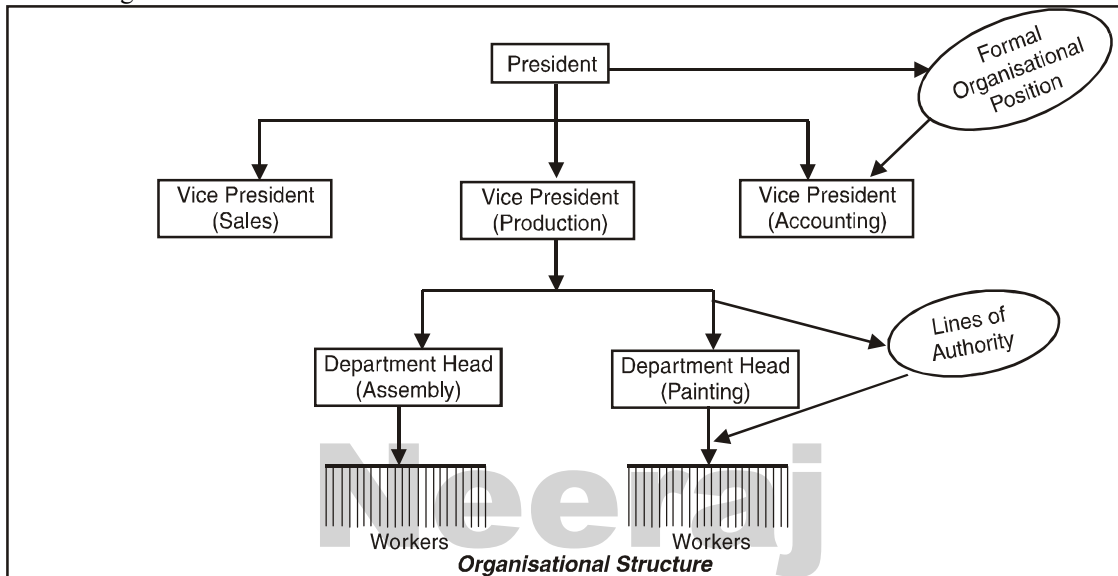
President

Formal Organisational Position

Vice President (Sales)

Vice President (Production)

Vice President (Accounting)

Lines of Authority

Department Head (Assembly)

Department Head (Painting)

Neeraj

Workers

Workers

Organisational Structure